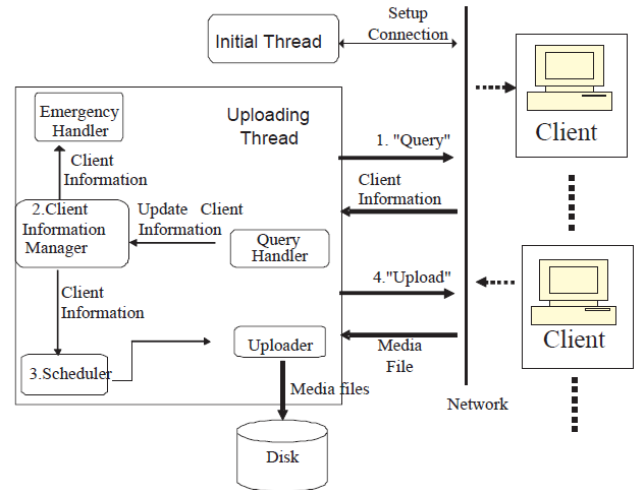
Initial Thread

Setup Connection

Emergency Handler

Uploading Thread

Client Information

1. "Query"

Client

Client Information

2.Client Information Manager

Update Client Information

Query Handler

Client Information

4."Upload"

Client

3.Scheduler

Uploader

Media File

Media files

Network

Disk